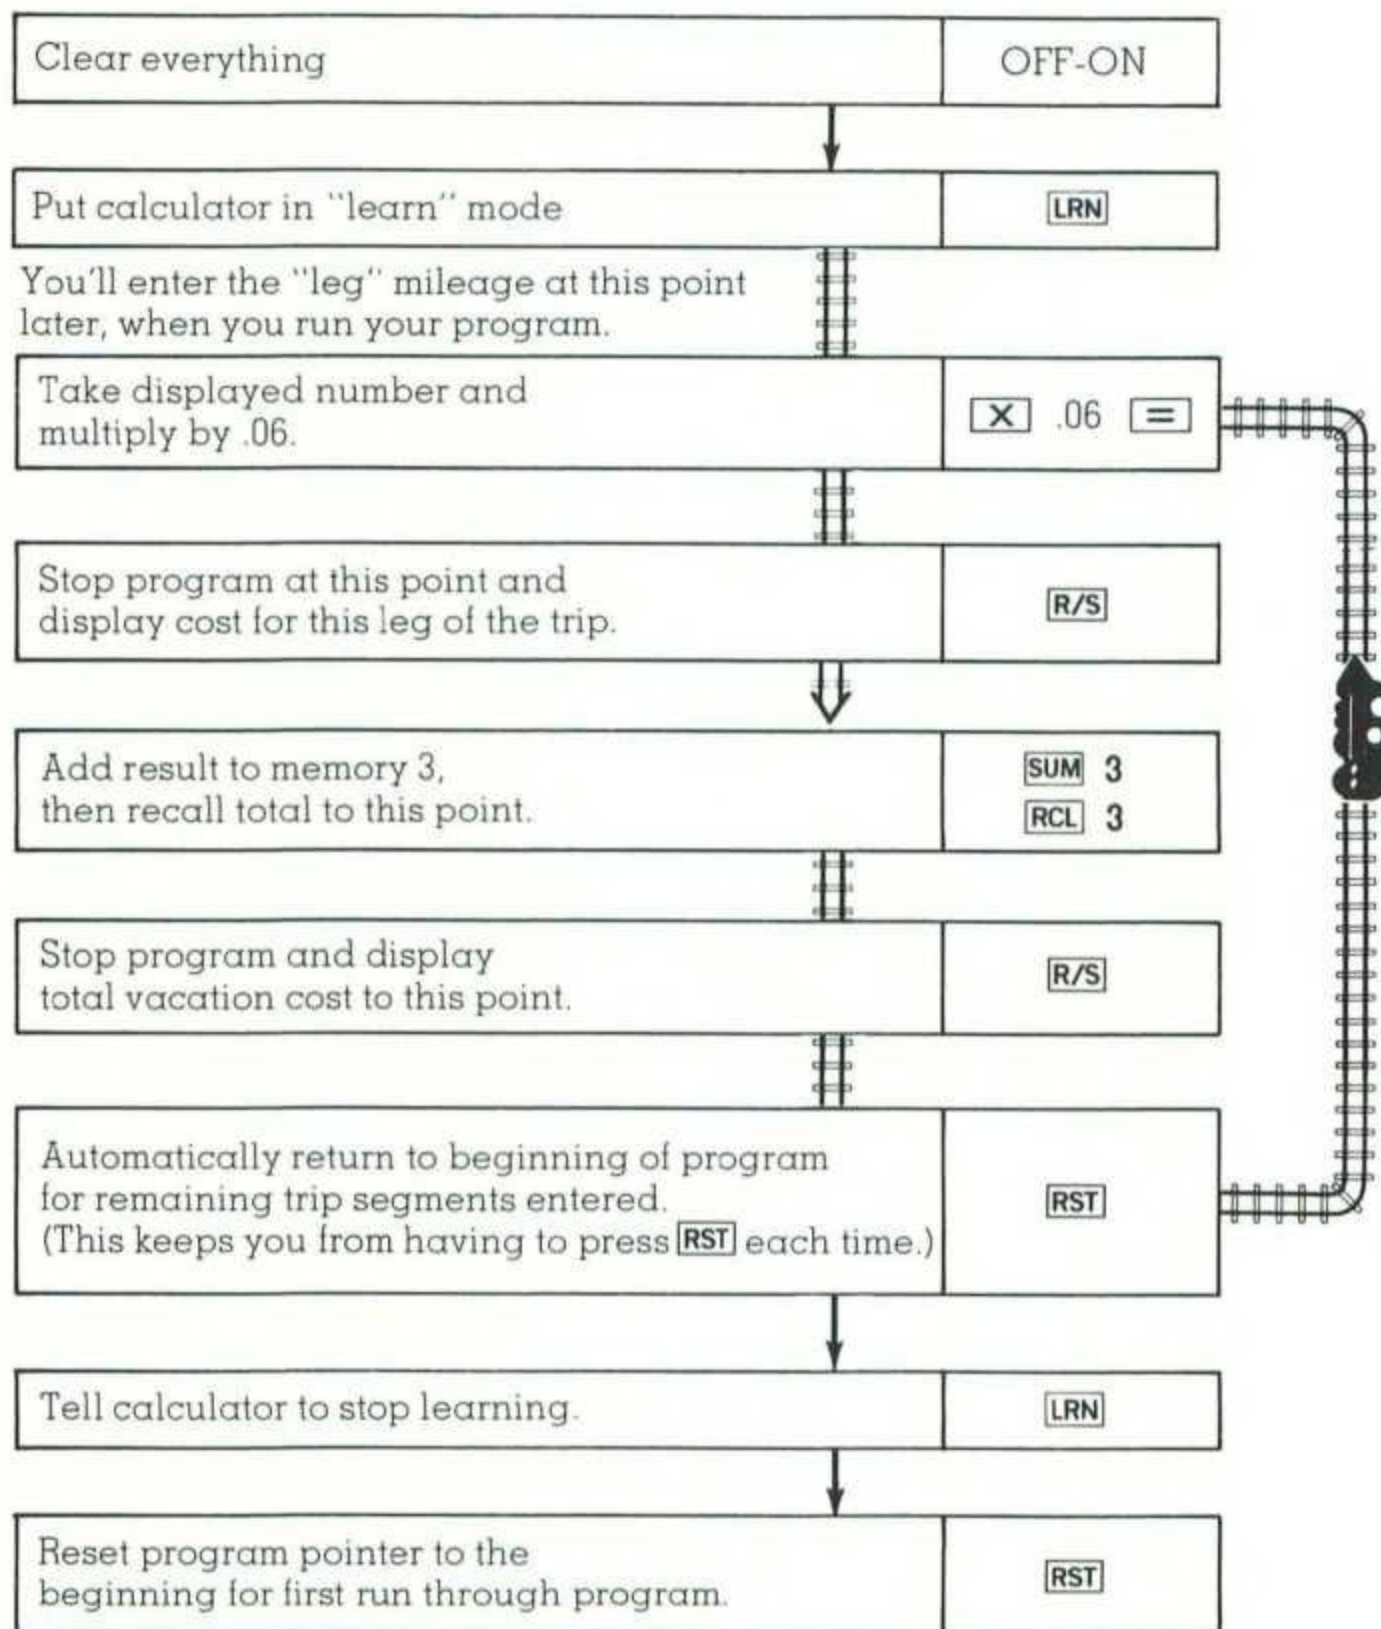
| Clear everything | OFF-ON |
|---|---|
| Put calculator in "learn" mode | LRN |

You'll enter the "leg" mileage at this point later, when you run your program.

| Take displayed number and multiply by .06. | $\times$ .06 $=$ |
|---|---|
| Stop program at this point and display cost for this leg of the trip. | R/S |
| Add result to memory 3, then recall total to this point. | SUM 3 RCL 3 |
| Stop program and display total vacation cost to this point. | R/S |
| Automatically return to beginning of program for remaining trip segments entered. (This keeps you from having to press RST each time.) | RST |
| Tell calculator to stop learning. | LRN |
| Reset program pointer to the beginning for first run through program. | RST |